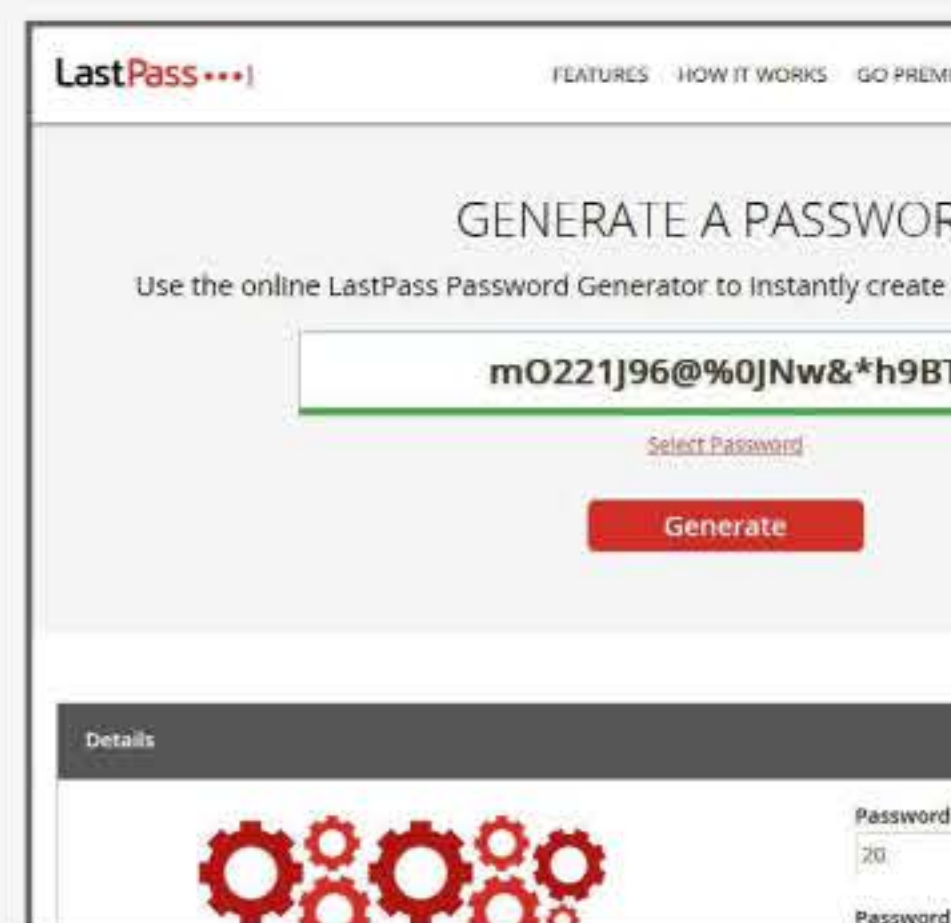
LastPass •••|

FEATURES HOW IT WORKS GO PREM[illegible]

GENERATE A PASSWOR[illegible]

Use the online LastPass Password Generator to instantly create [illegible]

mO221J96@%0JNw&*h9B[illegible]

Select Password

Generate

Details

Password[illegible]

20

Password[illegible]